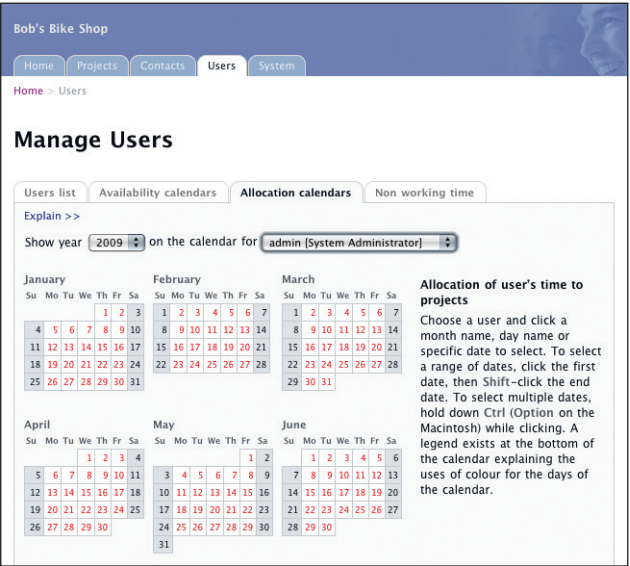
Bob's Bike Shop

Home | Projects | Contacts | Users | System

Home > Users

Manage Users

Users list | Availability calendars | Allocation calendars | Non working time

Explain >>

Show year 2009 on the calendar for admin [System Administrator]

January

| Su | Mo | Tu | We | Th | Fr | Sa |
|---|---|---|---|---|---|---|
| | | | | 1 | 2 | 3 |
| 4 | 5 | 6 | 7 | 8 | 9 | 10 |
| 11 | 12 | 13 | 14 | 15 | 16 | 17 |
| 18 | 19 | 20 | 21 | 22 | 23 | 24 |
| 25 | 26 | 27 | 28 | 29 | 30 | 31 |

February

| Su | Mo | Tu | We | Th | Fr | Sa |
|---|---|---|---|---|---|---|
| 1 | 2 | 3 | 4 | 5 | 6 | 7 |
| 8 | 9 | 10 | 11 | 12 | 13 | 14 |
| 15 | 16 | 17 | 18 | 19 | 20 | 21 |
| 22 | 23 | 24 | 25 | 26 | 27 | 28 |

March

| Su | Mo | Tu | We | Th | Fr | Sa |
|---|---|---|---|---|---|---|
| 1 | 2 | 3 | 4 | 5 | 6 | 7 |
| 8 | 9 | 10 | 11 | 12 | 13 | 14 |
| 15 | 16 | 17 | 18 | 19 | 20 | 21 |
| 22 | 23 | 24 | 25 | 26 | 27 | 28 |
| 29 | 30 | 31 | | | | |

April

| Su | Mo | Tu | We | Th | Fr | Sa |
|---|---|---|---|---|---|---|
| | | | 1 | 2 | 3 | 4 |
| 5 | 6 | 7 | 8 | 9 | 10 | 11 |
| 12 | 13 | 14 | 15 | 16 | 17 | 18 |
| 19 | 20 | 21 | 22 | 23 | 24 | 25 |
| 26 | 27 | 28 | 29 | 30 | | |

May

| Su | Mo | Tu | We | Th | Fr | Sa |
|---|---|---|---|---|---|---|
| | | | | | 1 | 2 |
| 3 | 4 | 5 | 6 | 7 | 8 | 9 |
| 10 | 11 | 12 | 13 | 14 | 15 | 16 |
| 17 | 18 | 19 | 20 | 21 | 22 | 23 |
| 24 | 25 | 26 | 27 | 28 | 29 | 30 |
| 31 | | | | | | |

June

| Su | Mo | Tu | We | Th | Fr | Sa |
|---|---|---|---|---|---|---|
| | 1 | 2 | 3 | 4 | 5 | 6 |
| 7 | 8 | 9 | 10 | 11 | 12 | 13 |
| 14 | 15 | 16 | 17 | 18 | 19 | 20 |
| 21 | 22 | 23 | 24 | 25 | 26 | 27 |
| 28 | 29 | 30 | | | | |

Allocation of user's time to projects

Choose a user and click a month name, day name or specific date to select. To select a range of dates, click the first date, then Shift-click the end date. To select multiple dates, hold down Ctrl (Option on the Macintosh) while clicking. A legend exists at the bottom of the calendar explaining the uses of colour for the days of the calendar.